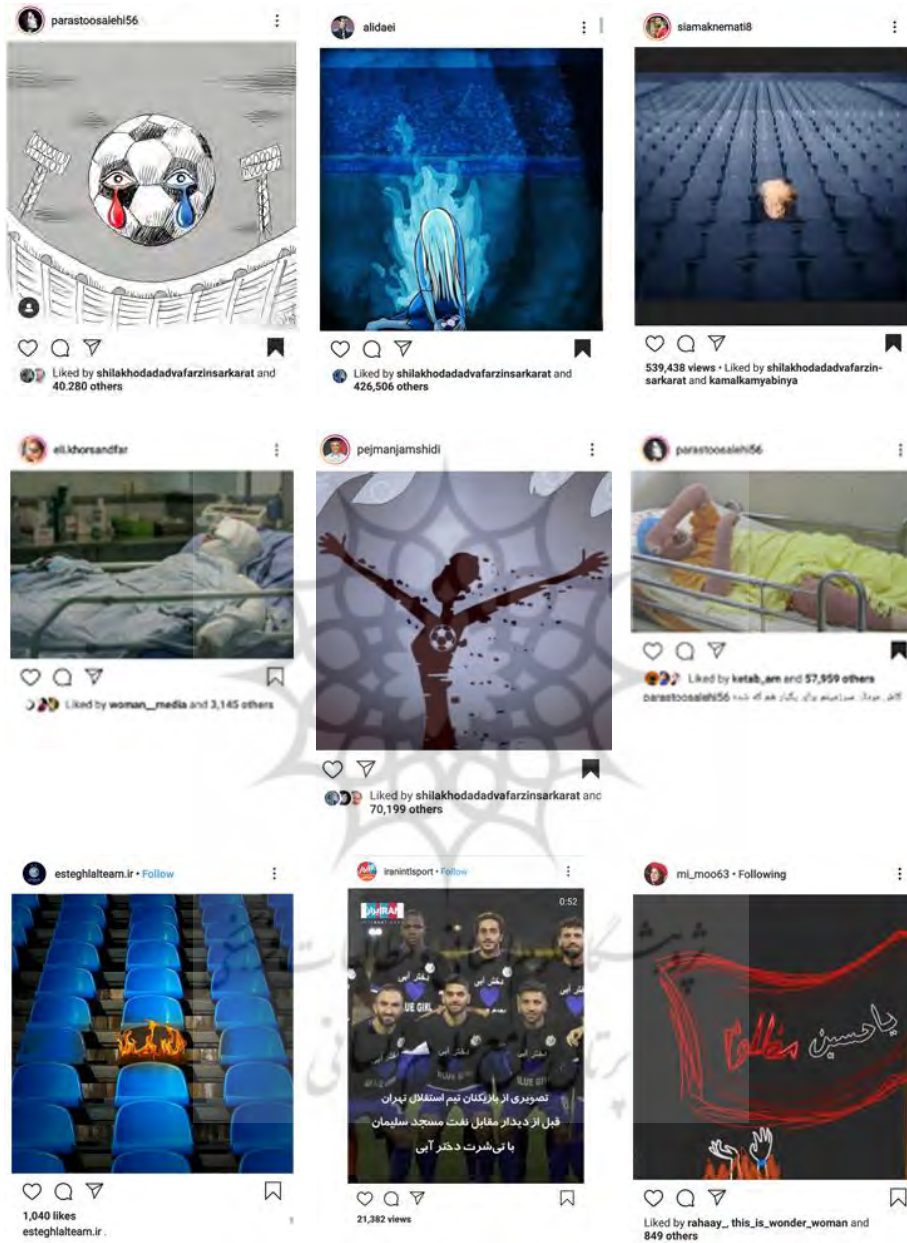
parastoosalehi56

Liked by shilakhodadadvafarzinsarkarat and 40,280 others

alidaei

Liked by shilakhodadadvafarzinsarkarat and 426,506 others

siamaknemati8

539,438 views • Liked by shilakhodadadvafarzinsarkarat and kamalkamyabinya

eli.khorsandfar

Liked by woman__media and 3,145 others

pejmanjamshidi

Liked by shilakhodadadvafarzinsarkarat and 70,199 others

parastoosalehi56

Liked by ketab_am and 57,959 others

parastoosalehi56 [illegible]

esteghlalteam.ir • Follow

1,040 likes
esteghlalteam.ir

iranintlsport • Follow

0:52

دختر آبی
BLUE GIRL

تصویری از بازیکنان تیم استقلال تهران
قبل از دیدار مقابل نفت مسجد سلیمان
با تی‌شرت دختر آبی

21,382 views

mi_moo63 • Following

یاحسین مظلوم

Liked by rahaay_ this_is_wonder_woman and 849 others